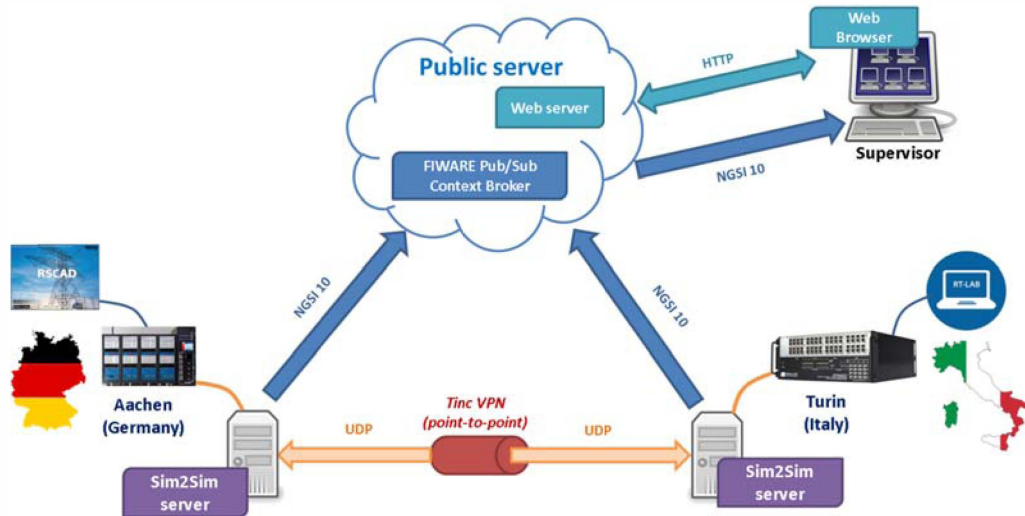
Web Browser

Public server

HTTP

Web server

Supervisor

FIWARE Pub/Sub Context Broker

NGSI 10

RSCAD

NGSI 10

NGSI 10

RT-LAB

Aachen (Germany)

Tinc VPN (point-to-point)

UDP

UDP

Turin (Italy)

Sim2Sim server

Sim2Sim server